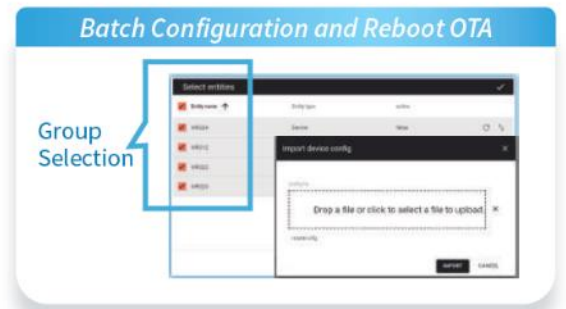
Batch Configuration and Reboot OTA

Group Selection

Select entities

Entity name ↑

Entity type

active

VR024

Device

false

VR012

VR022

VR023

Import device config

Config file

Drop a file or click to select a file to upload.

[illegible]

IMPORT

CANCEL